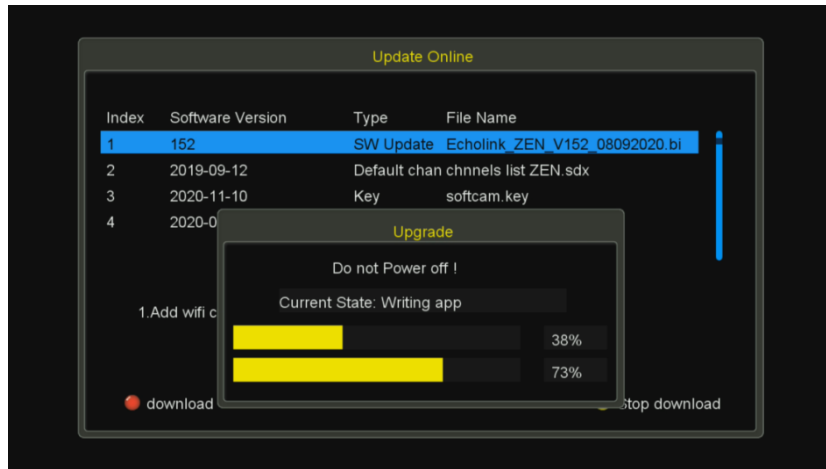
Update Online

| Index | Software Version | Type | File Name |
|---|---|---|---|
| 1 | 152 | SW Update | Echolink_ZEN_V152_08092020.bi |
| 2 | 2019-09-12 | Default chan | chnnels list ZEN.sdx |
| 3 | 2020-11-10 | Key | softcam.key |
| 4 | 2020-0 | | |

1.Add wifi c

download

stop download

Upgrade

Do not Power off !

Current State: Writing app

38%

73%